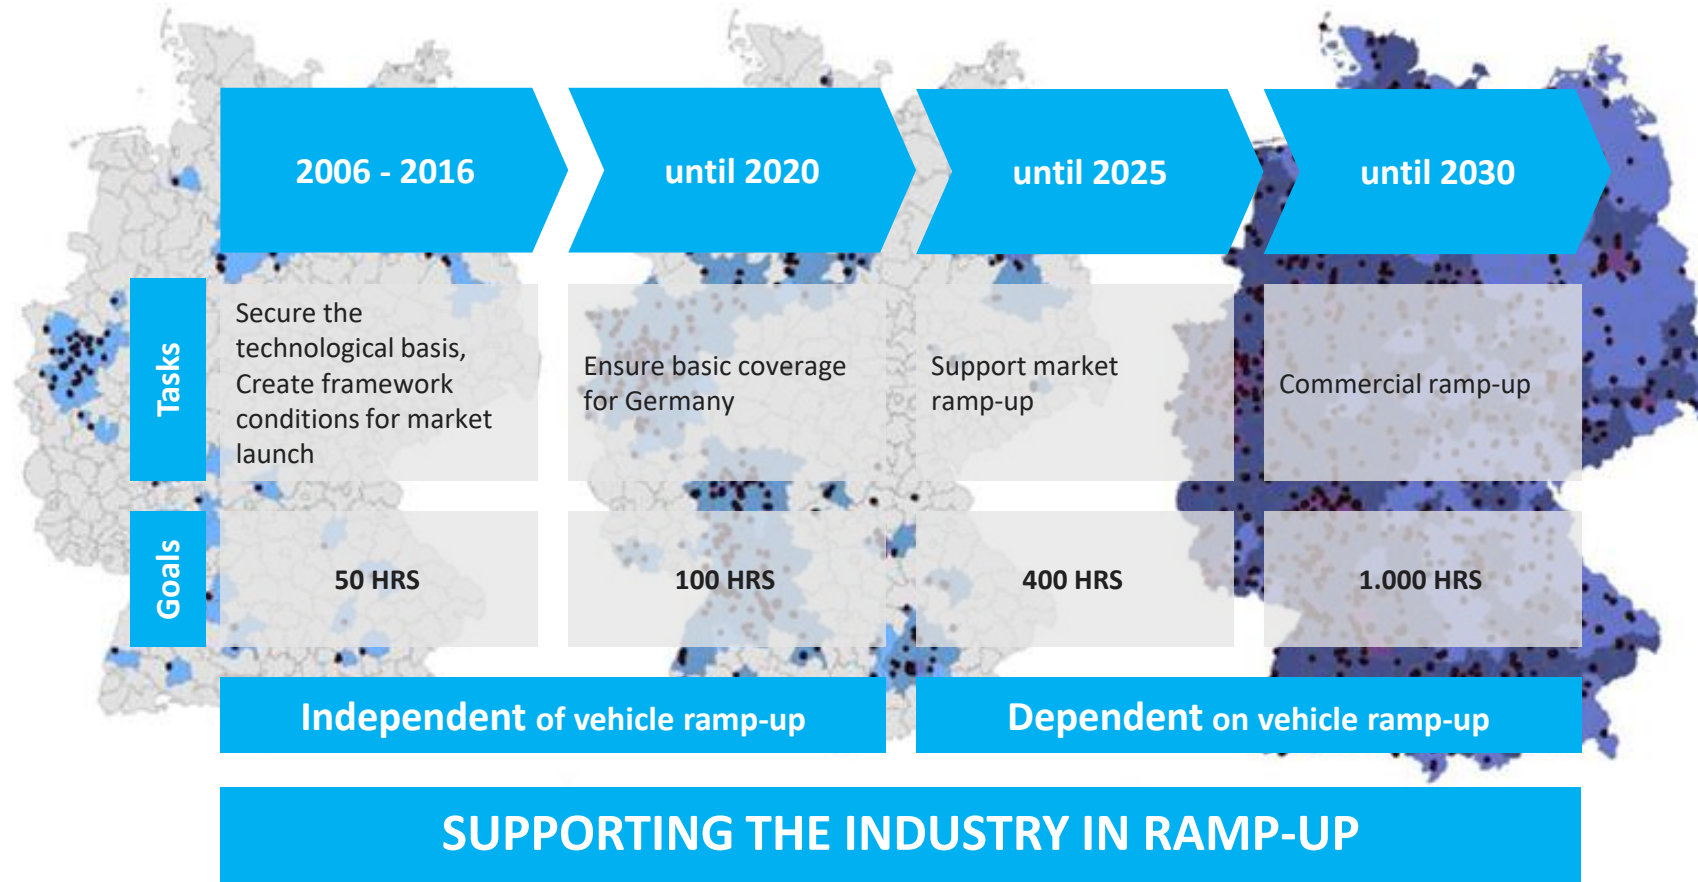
2006 - 2016

until 2020

until 2025

until 2030

Tasks

Secure the technological basis, Create framework conditions for market launch

Ensure basic coverage for Germany

Support market ramp-up

Commercial ramp-up

Goals

50 HRS

100 HRS

400 HRS

1.000 HRS

Independent of vehicle ramp-up

Dependent on vehicle ramp-up

SUPPORTING THE INDUSTRY IN RAMP-UP